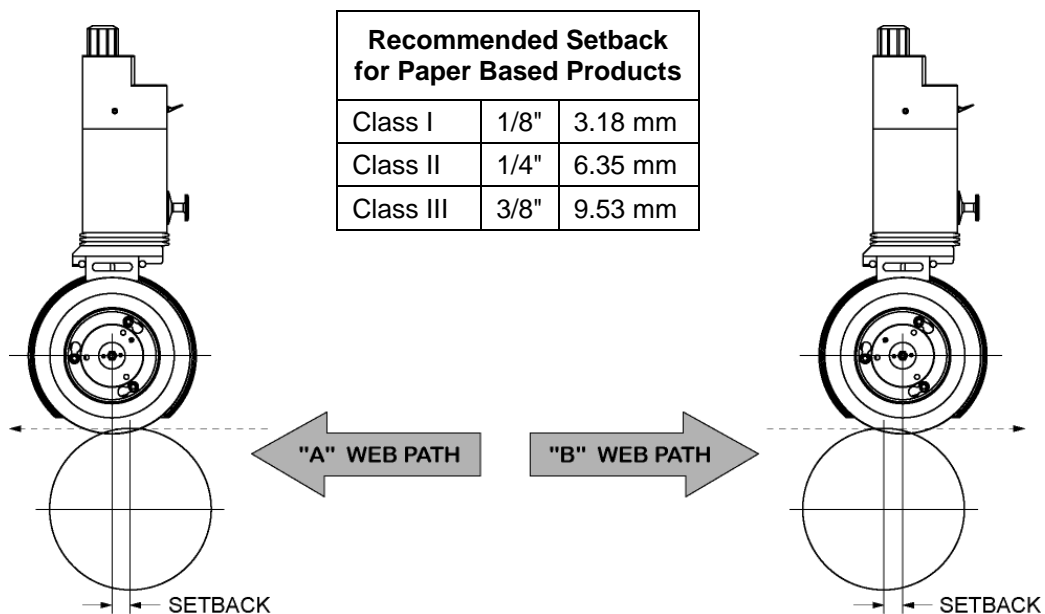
| Recommended Setback for Paper Based Products | | |
|---|---|---|
| Class I | 1/8" | 3.18 mm |
| Class II | 1/4" | 6.35 mm |
| Class III | 3/8" | 9.53 mm |

"A" WEB PATH

"B" WEB PATH

SETBACK

SETBACK